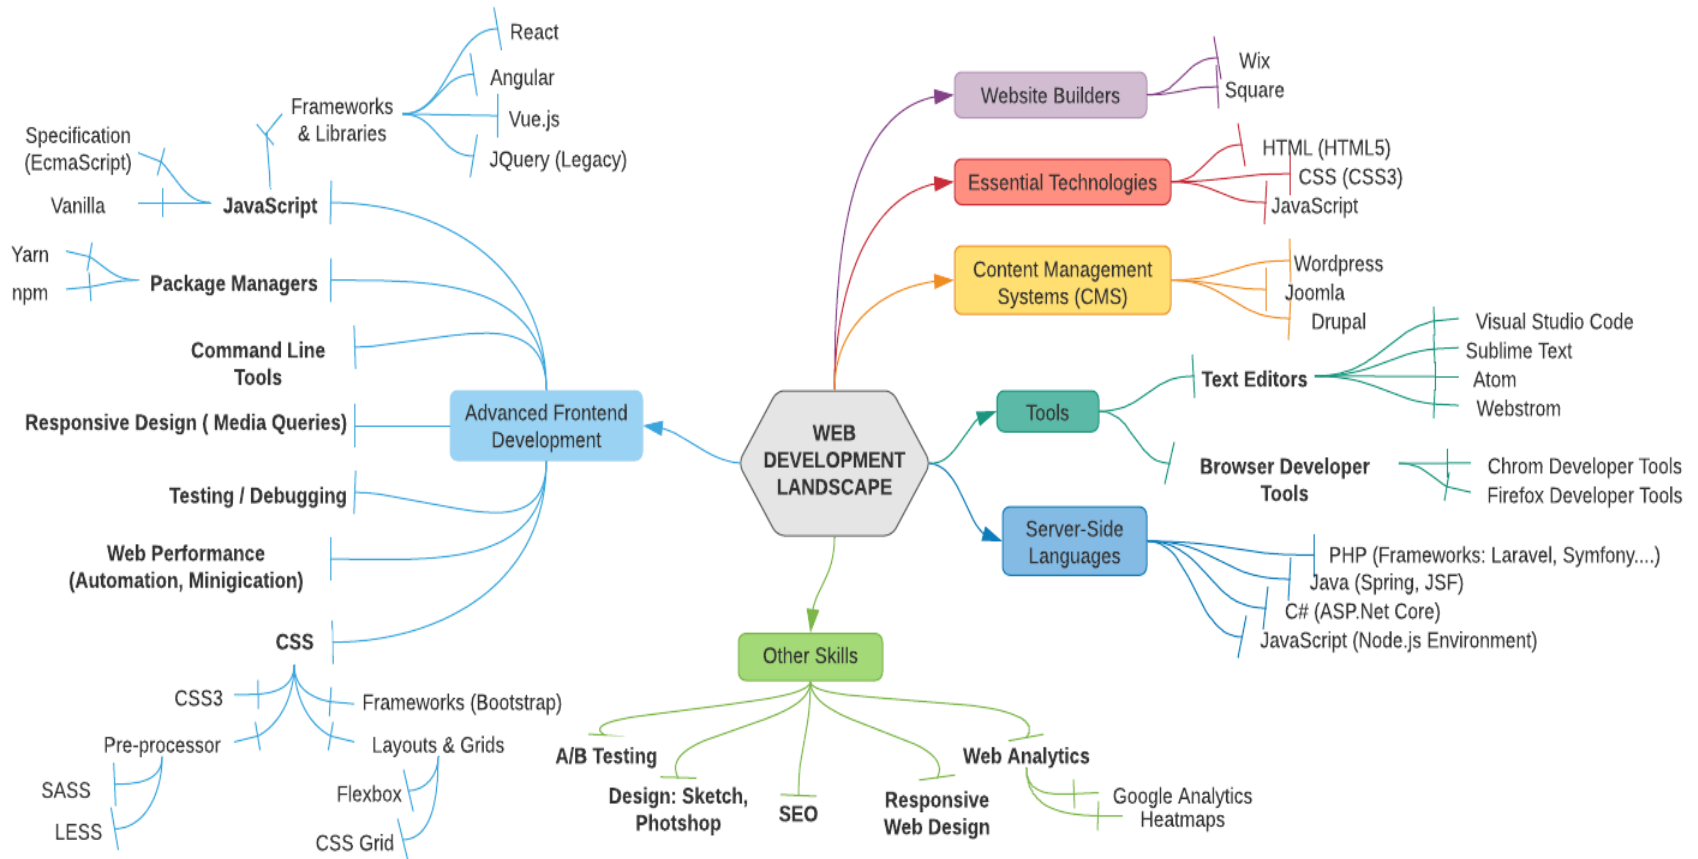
WEB DEVELOPMENT LANDSCAPE

Website Builders
Wix
Square

Essential Technologies
HTML (HTML5)
CSS (CSS3)
JavaScript

Content Management Systems (CMS)
Wordpress
Joomla
Drupal

Tools
Text Editors
Visual Studio Code
Sublime Text
Atom
Webstrom

Browser Developer Tools
Chrom Developer Tools
Firefox Developer Tools

Server-Side Languages
PHP (Frameworks: Laravel, Symfony....)
Java (Spring, JSF)
C# (ASP.Net Core)
JavaScript (Node.js Environment)

Other Skills
A/B Testing
Design: Sketch, Photshop
SEO
Responsive Web Design
Web Analytics
Google Analytics
Heatmaps

Advanced Frontend Development
JavaScript
Frameworks & Libraries
React
Angular
Vue.js
JQuery (Legacy)
Specification (EcmaScript)
Vanilla
Package Managers
Yarn
npm
Command Line Tools
Responsive Design ( Media Queries)
Testing / Debugging
Web Performance (Automation, Minigication)
CSS
CSS3
Frameworks (Bootstrap)
Pre-processor
Layouts & Grids
SASS
LESS
Flexbox
CSS Grid